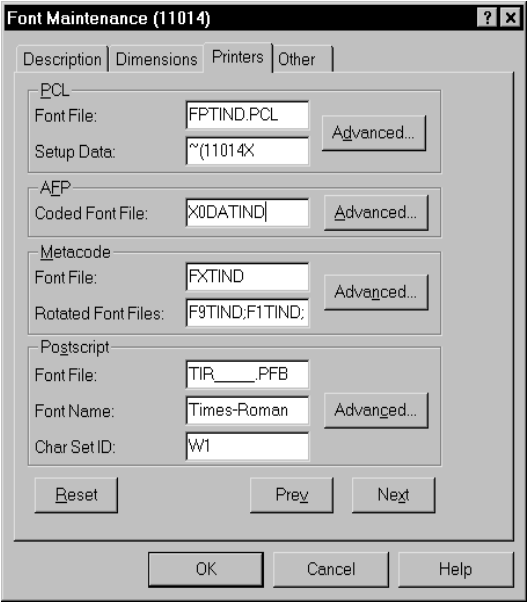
Font Maintenance (11014)

? X

Description | Dimensions | Printers | Other

PCL

Font File: FPTIND.PCL

Setup Data: ~(11014X

Advanced...

AFP

Coded Font File: X0DATIND

Advanced...

Metacode

Font File: FXTIND

Rotated Font Files: F9TIND;F1TIND;

Advanced...

Postscript

Font File: TIR\_\_\_\_\_.PFB

Font Name: Times-Roman

Advanced...

Char Set ID: W1

Reset

Prev

Next

OK

Cancel

Help